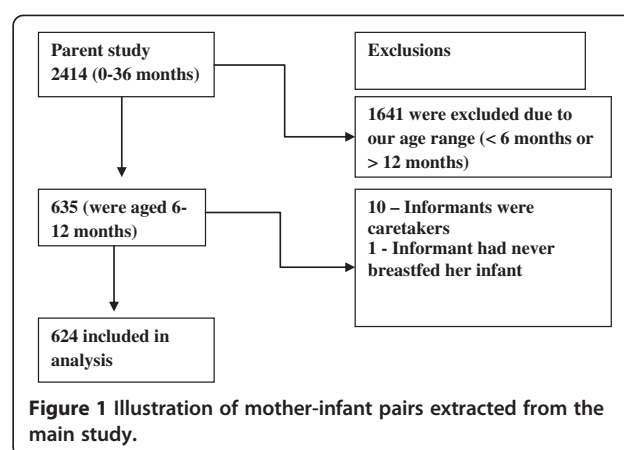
Parent study
2414 (0-36 months)

Exclusions

1641 were excluded due to our age range (< 6 months or > 12 months)

635 (were aged 6-12 months)

10 – Informants were caretakers
1 - Informant had never breastfed her infant

624 included in analysis

**Figure 1** Illustration of mother-infant pairs extracted from the main study.